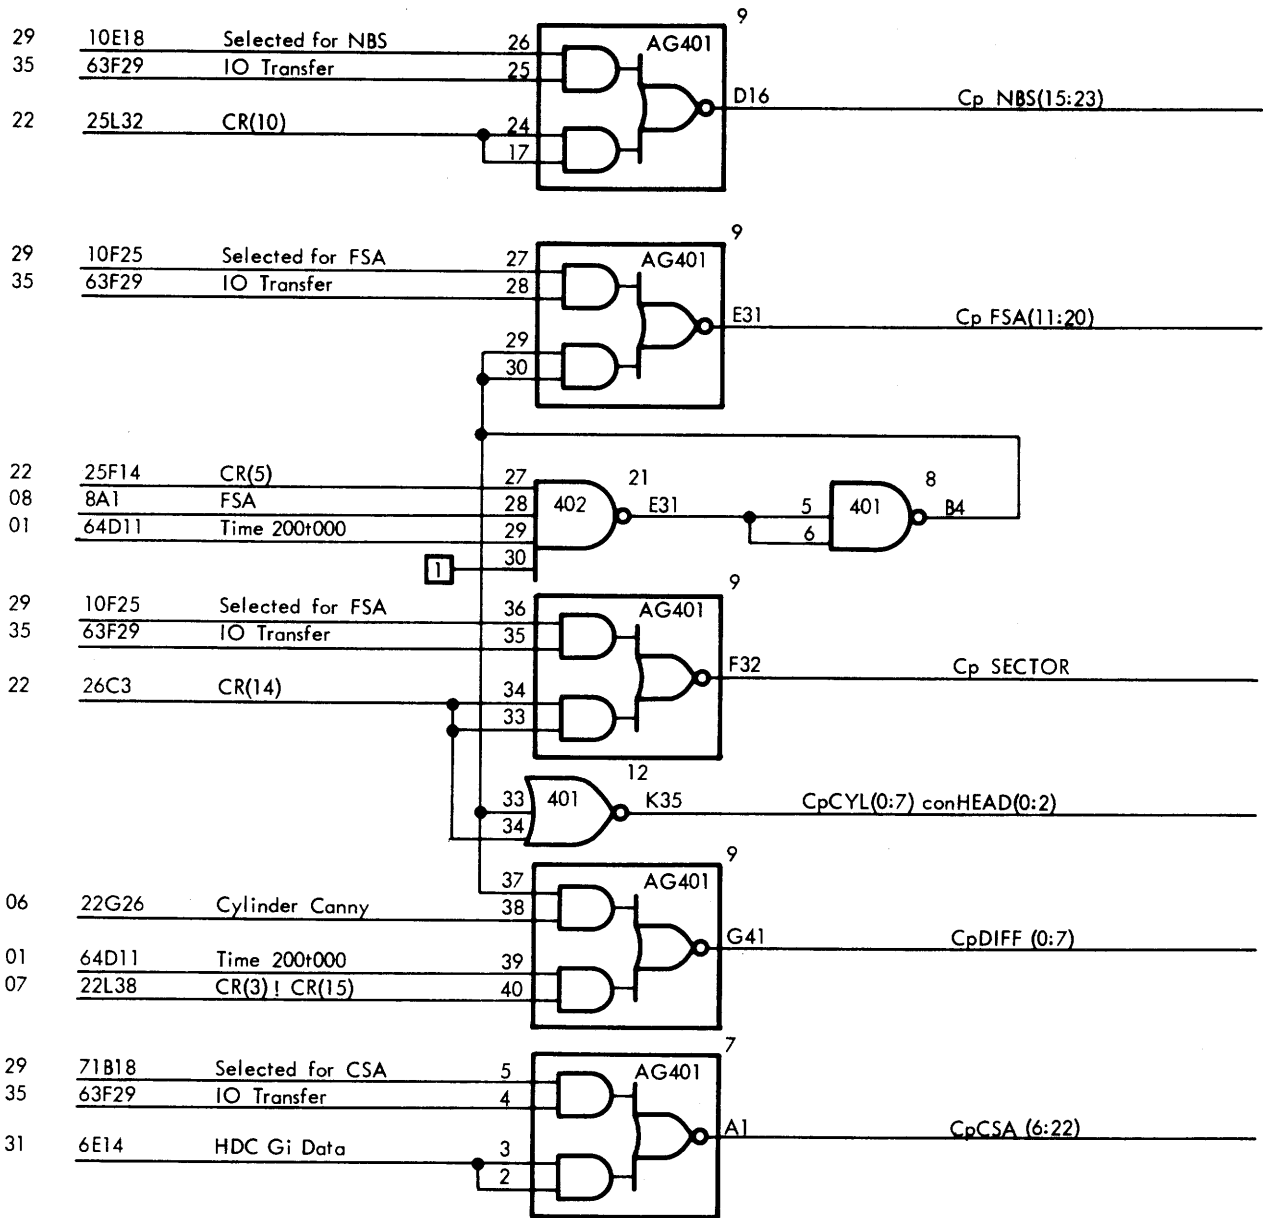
29 10E18 Selected for NBS 26
35 63F29 IO Transfer 25
22 25L32 CR(10) 24
17
9
AG401
D16 Cp NBS(15:23)

29 10F25 Selected for FSA 27
35 63F29 IO Transfer 28
29
30
9
AG401
E31 Cp FSA(11:20)

22 25F14 CR(5) 27
08 8A1 FSA 28
01 64D11 Time 200t000 29
1 30
402
21
E31
5
6
401
8
B4

29 10F25 Selected for FSA 36
35 63F29 IO Transfer 35
22 26C3 CR(14) 34
33
9
AG401
F32 Cp SECTOR

33
34
401
12
K35 CpCYL(0:7) conHEAD(0:2)

37
06 22G26 Cylinder Canny 38
01 64D11 Time 200t000 39
07 22L38 CR(3) ! CR(15) 40
9
AG401
G41 CpDIFF (0:7)

29 71B18 Selected for CSA 5
35 63F29 IO Transfer 4
31 6E14 HDC Gi Data 3
2
7
AG401
A1 CpCSA (6:22)